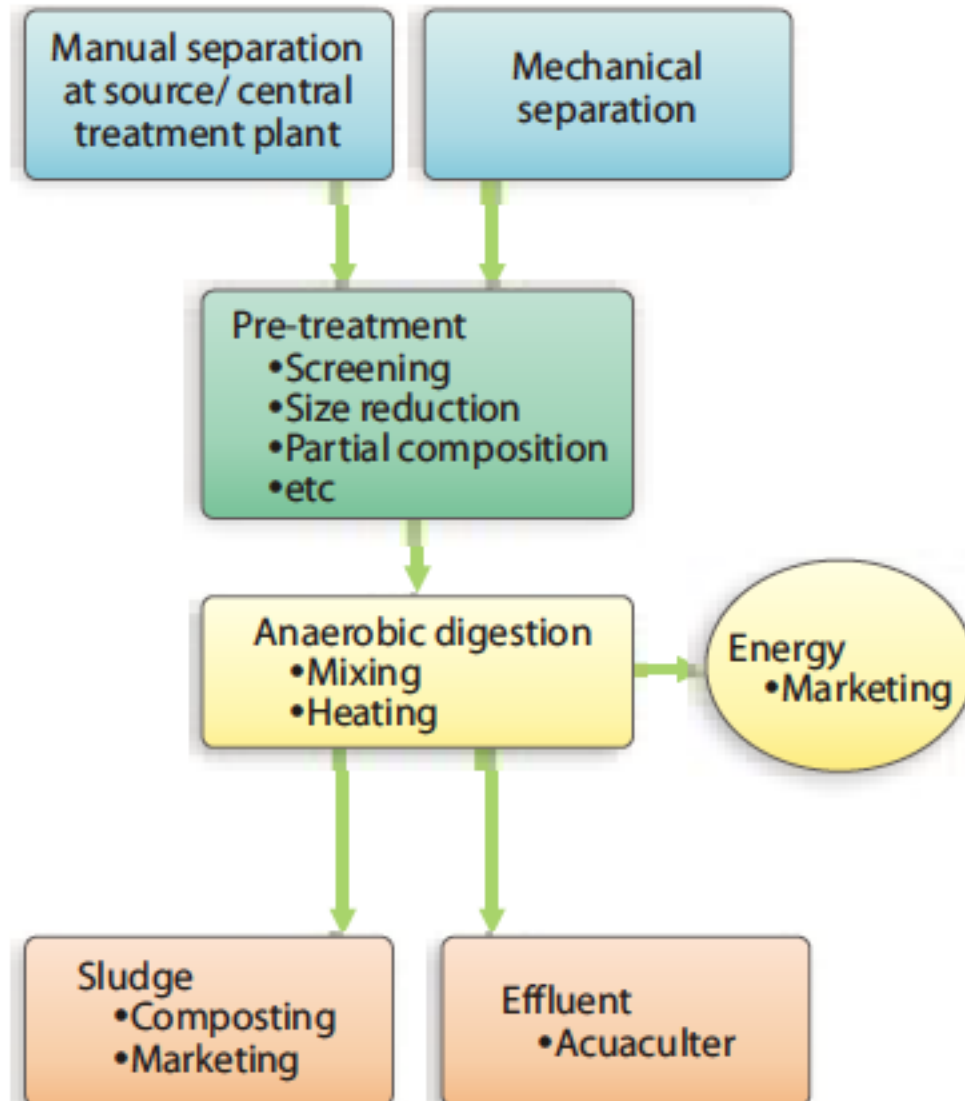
Manual separation at source/ central treatment plant

Mechanical separation

Pre-treatment
•Screening
•Size reduction
•Partial composition
•etc

Anaerobic digestion
•Mixing
•Heating

Energy
•Marketing

Sludge
•Composting
•Marketing

Effluent
•Acuaculter